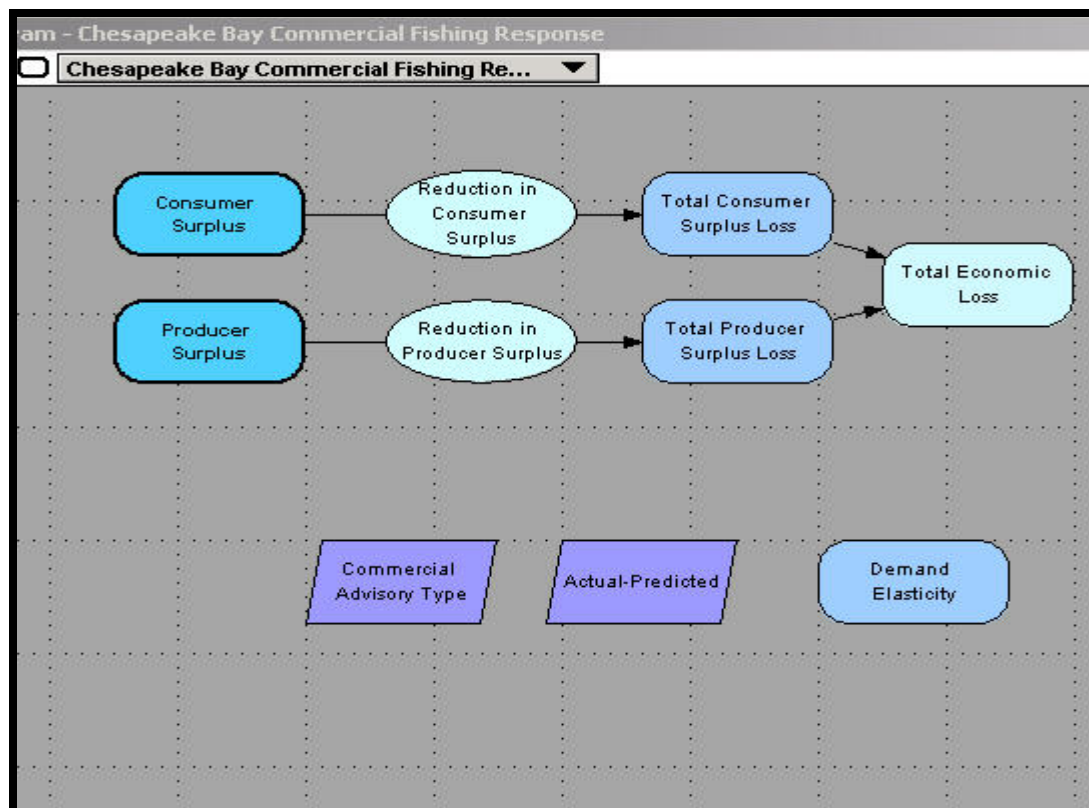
am - Chesapeake Bay Commercial Fishing Response

Chesapeake Bay Commercial Fishing Re...

Consumer Surplus

Reduction in Consumer Surplus

Total Consumer Surplus Loss

Total Economic Loss

Producer Surplus

Reduction in Producer Surplus

Total Producer Surplus Loss

Commercial Advisory Type

Actual-Predicted

Demand Elasticity